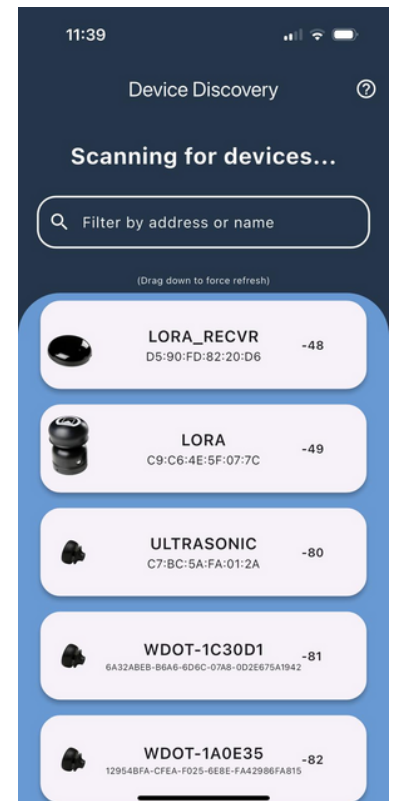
11:39

Device Discovery

?

Scanning for devices...

Filter by address or name

(Drag down to force refresh)

LORA_RECVR
D5:90:FD:82:20:D6
-48

LORA
C9:C6:4E:5F:07:7C
-49

ULTRASONIC
C7:BC:5A:FA:01:2A
-80

WDOT-1C30D1
6A32ABEB-B6A6-6D6C-07A8-0D2E675A1942
-81

WDOT-1A0E35
12954BFA-CFEA-F025-6E8E-FA42986FA815
-82